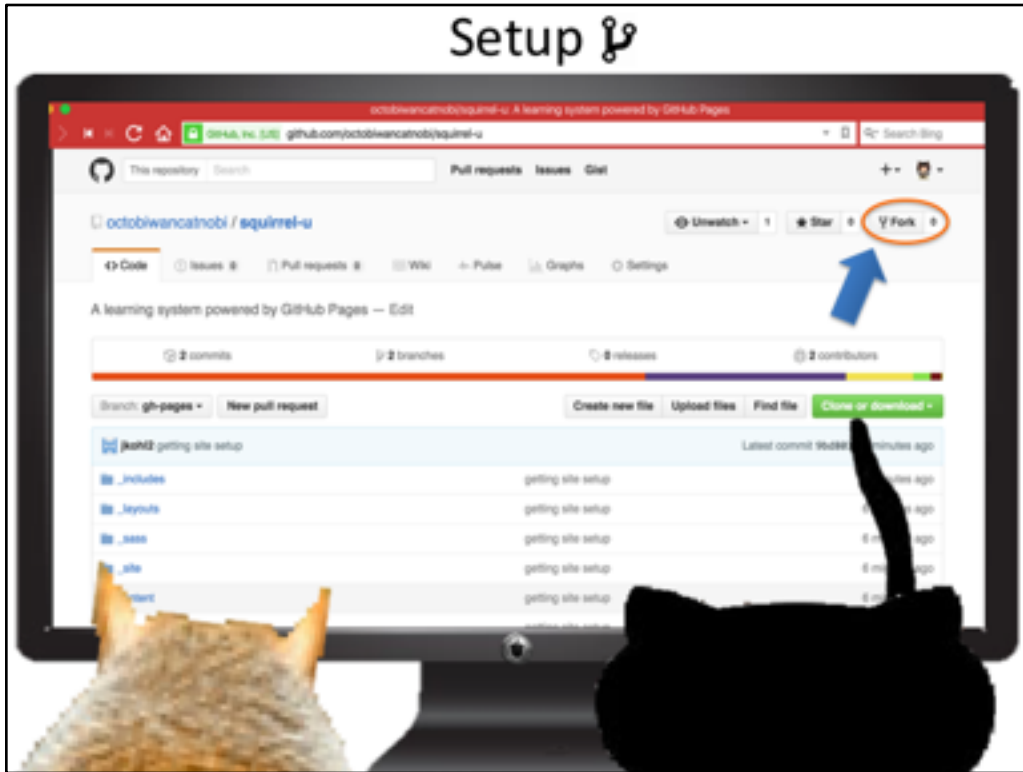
Setup

octobiwancatnobi/squirrel-u: A learning system powered by GitHub Pages

GitHub, Inc. [US] github.com/octobiwancatnobi/squirrel-u

Search Bing

This repository Search

Pull requests Issues Gist

+▾

octobiwancatnobi / squirrel-u

Unwatch ▾ 1 Star 0 Fork 0

Code Issues 0 Pull requests 0 Wiki Pulse Graphs Settings

A learning system powered by GitHub Pages — Edit

2 commits 2 branches 0 releases 2 contributors

Branch: gh-pages ▾ New pull request

Create new file Upload files Find file Clone or download ▾

jkohl2 getting site setup

Latest commit 9bd8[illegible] minutes ago

_includes getting site setup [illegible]utes ago

_layouts getting site setup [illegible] ago

_sass getting site setup 6 m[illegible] ago

_site getting site setup 6 m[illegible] ago

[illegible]tent getting site setup 6 m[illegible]